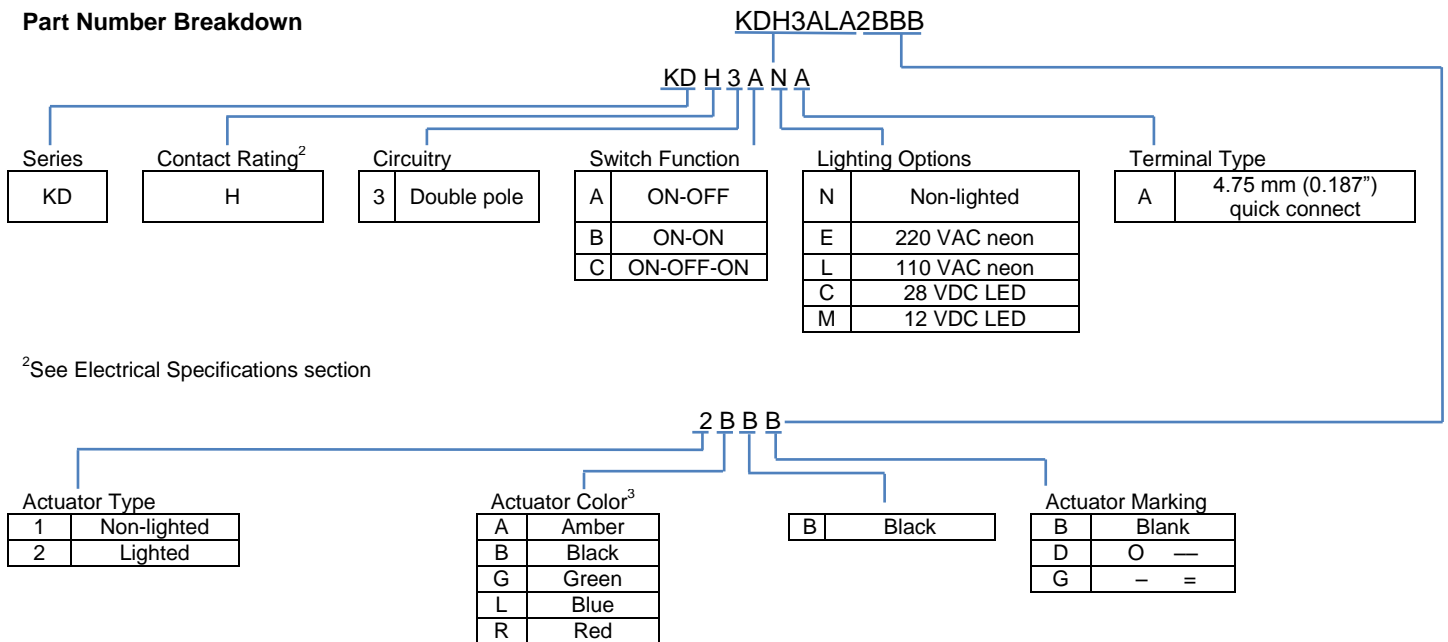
**Part Number Breakdown**

KDH3ALA2BBB

KD H 3 A N A

Series

| KD |
|---|

Contact Rating$^2$

| H |
|---|

Circuitry

| 3 | Double pole |
|---|---|

Switch Function

| A | ON-OFF |
|---|---|
| B | ON-ON |
| C | ON-OFF-ON |

Lighting Options

| N | Non-lighted |
|---|---|
| E | 220 VAC neon |
| L | 110 VAC neon |
| C | 28 VDC LED |
| M | 12 VDC LED |

Terminal Type

| A | 4.75 mm (0.187") quick connect |
|---|---|

$^2$See Electrical Specifications section

2 B B B

Actuator Type

| 1 | Non-lighted |
|---|---|
| 2 | Lighted |

Actuator Color$^3$

| A | Amber |
|---|---|
| B | Black |
| G | Green |
| L | Blue |
| R | Red |

| B | Black |
|---|---|

Actuator Marking

| B | Blank |
|---|---|
| D | O — |
| G | – = |